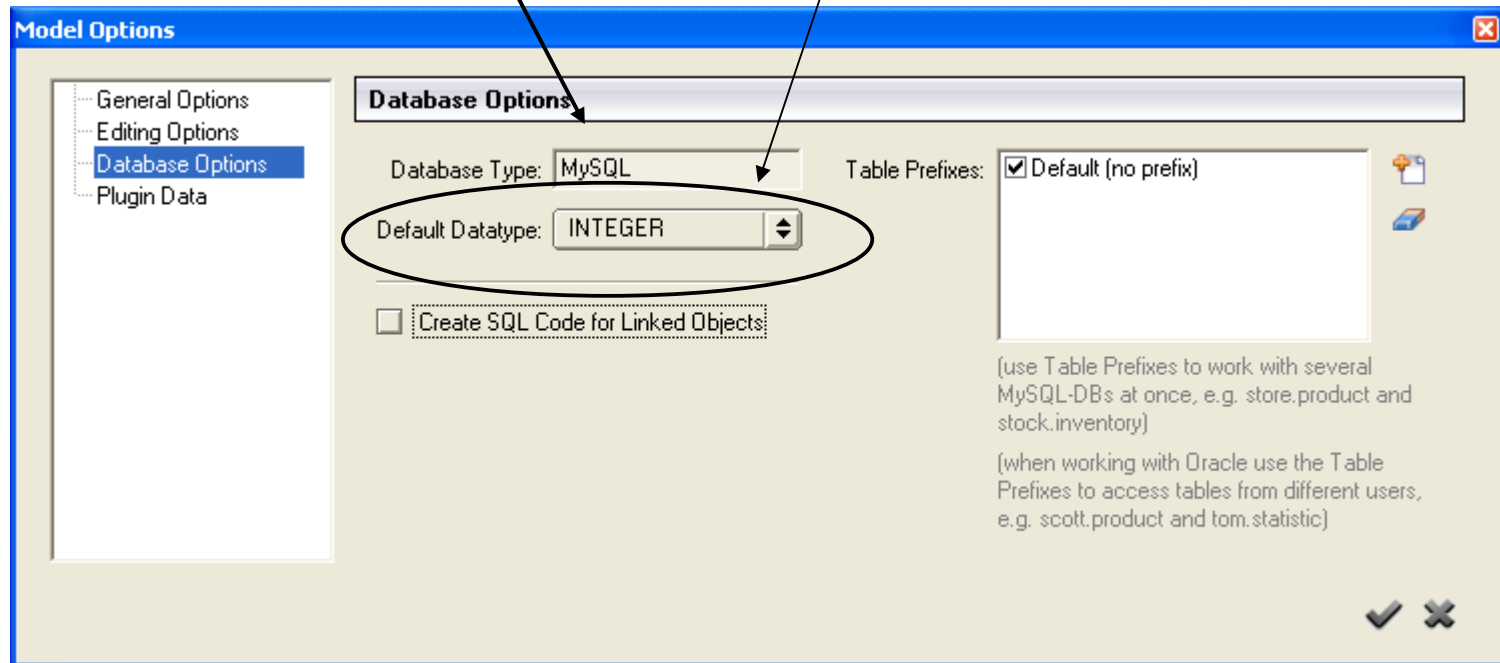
Model Options

General Options
Editing Options
Database Options
Plugin Data

Database Options

Database Type: MySQL

Default Datatype: INTEGER

Create SQL Code for Linked Objects

Table Prefixes:
Default (no prefix)

(use Table Prefixes to work with several MySQL-DBs at once, e.g. store.product and stock.inventory)

(when working with Oracle use the Table Prefixes to access tables from different users, e.g. scott.product and tom.statistic)